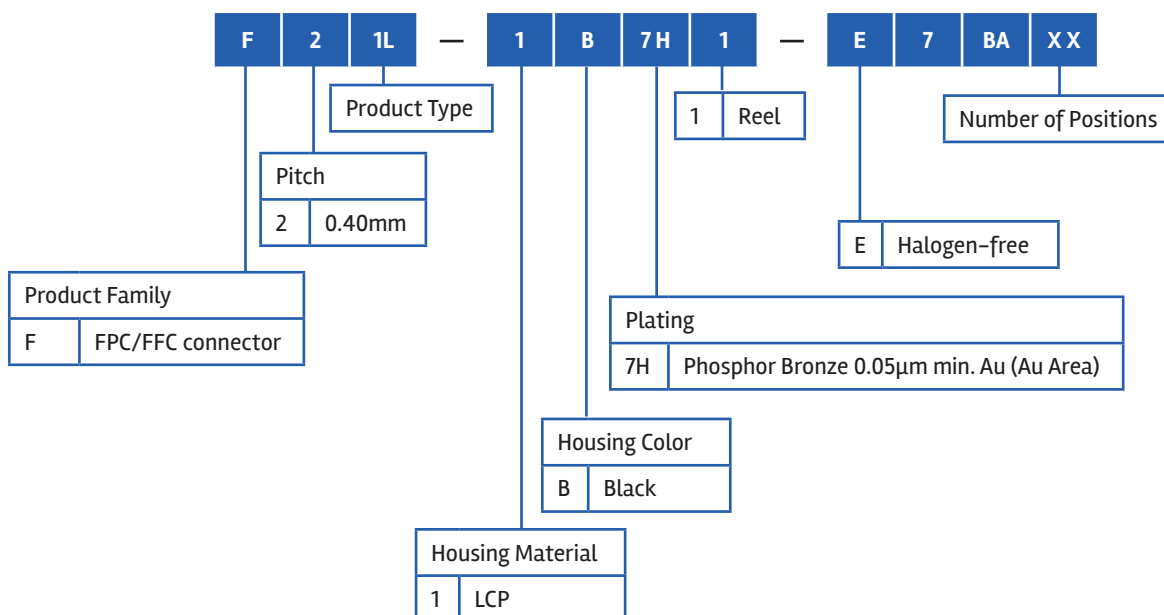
F 2 1L — 1 B 7H 1 — E 7 BA XX

Product Type

| 1 | Reel |
|---|---|

Number of Positions

| Pitch | |
|---|---|
| 2 | 0.40mm |

| E | Halogen-free |
|---|---|

| Product Family | |
|---|---|
| F | FPC/FFC connector |

| Plating | |
|---|---|
| 7H | Phosphor Bronze 0.05µm min. Au (Au Area) |

| Housing Color | |
|---|---|
| B | Black |

| Housing Material | |
|---|---|
| 1 | LCP |